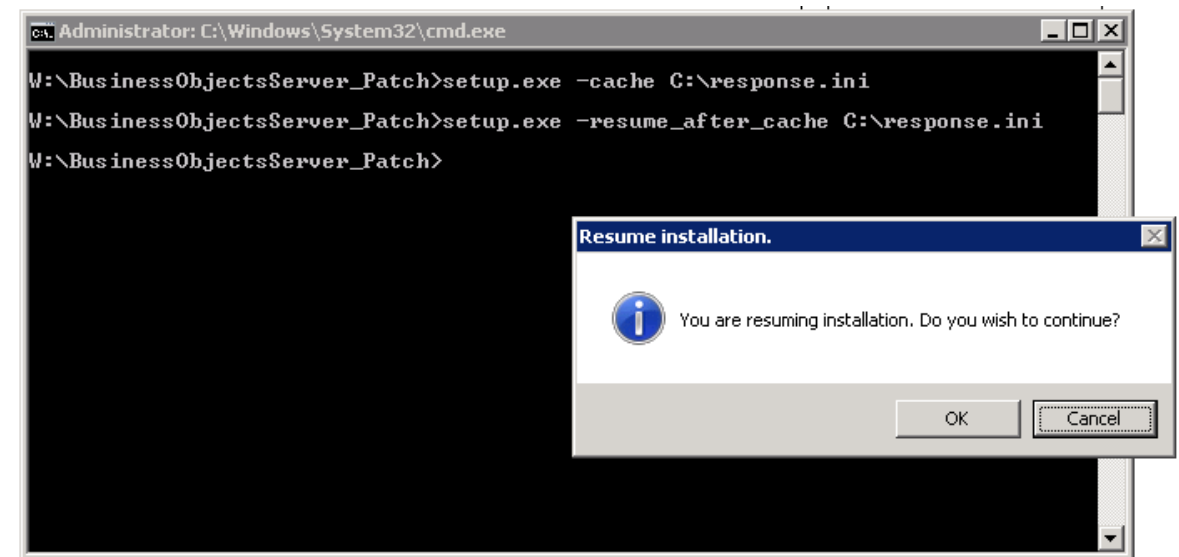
Administrator: C:\Windows\System32\cmd.exe

W:\BusinessObjectsServer_Patch>setup.exe -cache C:\response.ini

W:\BusinessObjectsServer_Patch>setup.exe -resume_after_cache C:\response.ini

W:\BusinessObjectsServer_Patch>

Resume installation.

You are resuming installation. Do you wish to continue?

OK

Cancel